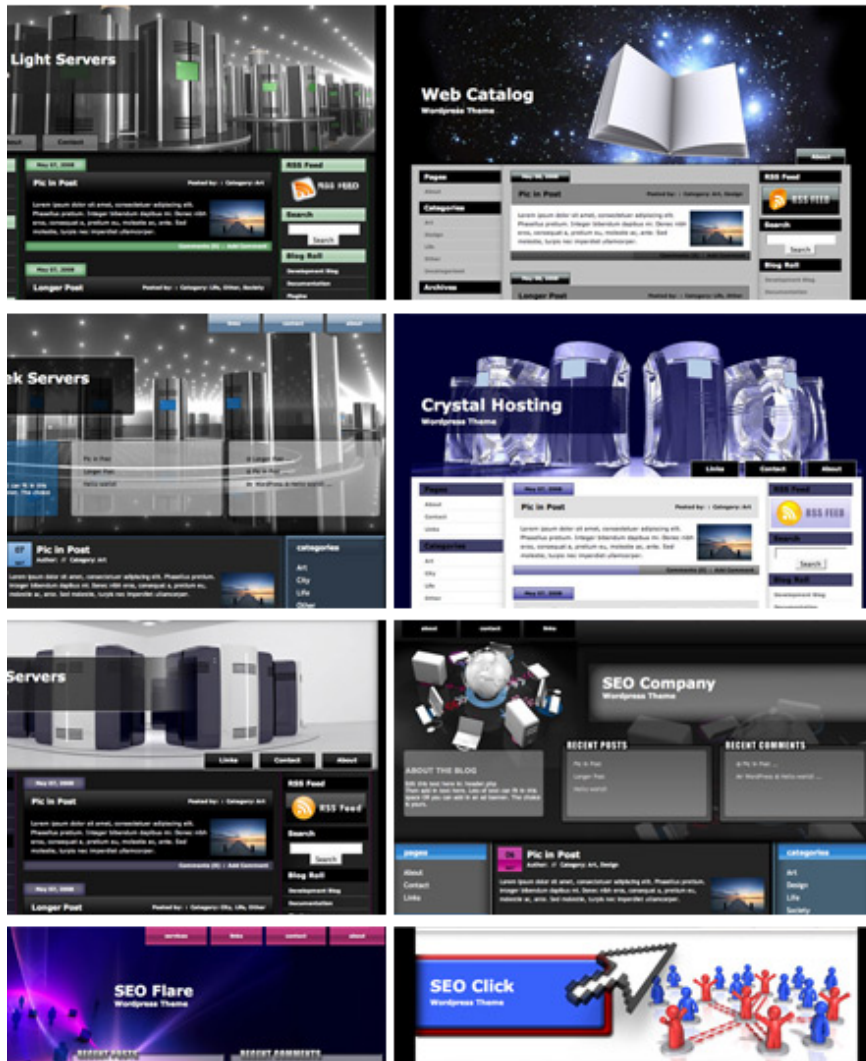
Light Servers

Contact

May 07, 2008

Pic in Post

Posted by: | Category: Art

Lorem ipsum dolor sit amet, consectetuer adipiscing elit. Phasellus pretium. Integer bibendum dapibus mi. Donec nibh eros, consequat a, pretium eu, molestie ac, ante. Sed molestie, turpis nec imperdiet ullamcorper.

Comments (0) | Add Comment

May 07, 2008

Longer Post

Posted by: | Category: Life, Other, Society

RSS Feed

RSS FEED

Search

Search

Blog Roll

Development Blog

Documentation

Plugins

Web Catalog

Wordpress Theme

About

Pages

About

Categories

Art

Design

Life

Other

Uncategorized

Archives

May 06, 2008

Pic in Post

Posted by: | Category: Art, Design

Lorem ipsum dolor sit amet, consectetuer adipiscing elit. Phasellus pretium. Integer bibendum dapibus mi. Donec nibh eros, consequat a, pretium eu, molestie ac, ante. Sed molestie, turpis nec imperdiet ullamcorper.

Longer Post

Posted by:

RSS Feed

RSS FEED

Search

Search

Blog Roll

Development Blog

Documentation

links

contact

about

ek Servers

Pic in Post

Longer Post

Hello world!

Longer Post

Pic in Post

Mr WordPress & Hello world!

07

Pic in Post

Author: | Category: Art

Lorem ipsum dolor sit amet, consectetuer adipiscing elit. Phasellus pretium. Integer bibendum dapibus mi. Donec nibh eros, consequat a, pretium eu, molestie ac, ante. Sed molestie, turpis nec imperdiet ullamcorper.

categories

Art

City

Life

Other

Crystal Hosting

Wordpress Theme

Links

Contact

About

Pages

About

Contact

Links

Categories

Art

City

Life

Other

May 07, 2008

Pic in Post

Posted by: | Category: Art

Lorem ipsum dolor sit amet, consectetuer adipiscing elit. Phasellus pretium. Integer bibendum dapibus mi. Donec nibh eros, consequat a, pretium eu, molestie ac, ante. Sed molestie, turpis nec imperdiet ullamcorper.

Comments (0) | Add Comment

May 07, 2008

RSS Feed

RSS FEED

Search

Search

Blog Roll

Development Blog

Documentation

Servers

Links

Contact

About

May 07, 2008

Pic in Post

Posted by: | Category: Art

Lorem ipsum dolor sit amet, consectetuer adipiscing elit. Phasellus pretium. Integer bibendum dapibus mi. Donec nibh eros, consequat a, pretium eu, molestie ac, ante. Sed molestie, turpis nec imperdiet ullamcorper.

Comments (0) | Add Comment

May 07, 2008

Longer Post

Posted by: | Category: City, Life, Other

RSS Feed

RSS Feed

Search

Search

Blog Roll

Development Blog

Documentation

about

contact

links

SEO Company

Wordpress Theme

RECENT POSTS

Pic in Post

Longer Post

Hello world!

RECENT COMMENTS

Mr WordPress & Hello world!

ABOUT THE BLOG

pages

About

Contact

Links

Pic in Post

Author: | Category: Art, Design

Lorem ipsum dolor sit amet, consectetuer adipiscing elit. Phasellus pretium. Integer bibendum dapibus mi. Donec nibh eros, consequat a, pretium eu, molestie ac, ante. Sed molestie, turpis nec imperdiet ullamcorper.

categories

Art

Design

Life

Society

services

links

contact

about

SEO Flare

Wordpress Theme

RECENT POSTS

RECENT COMMENTS

SEO Click

Wordpress Theme